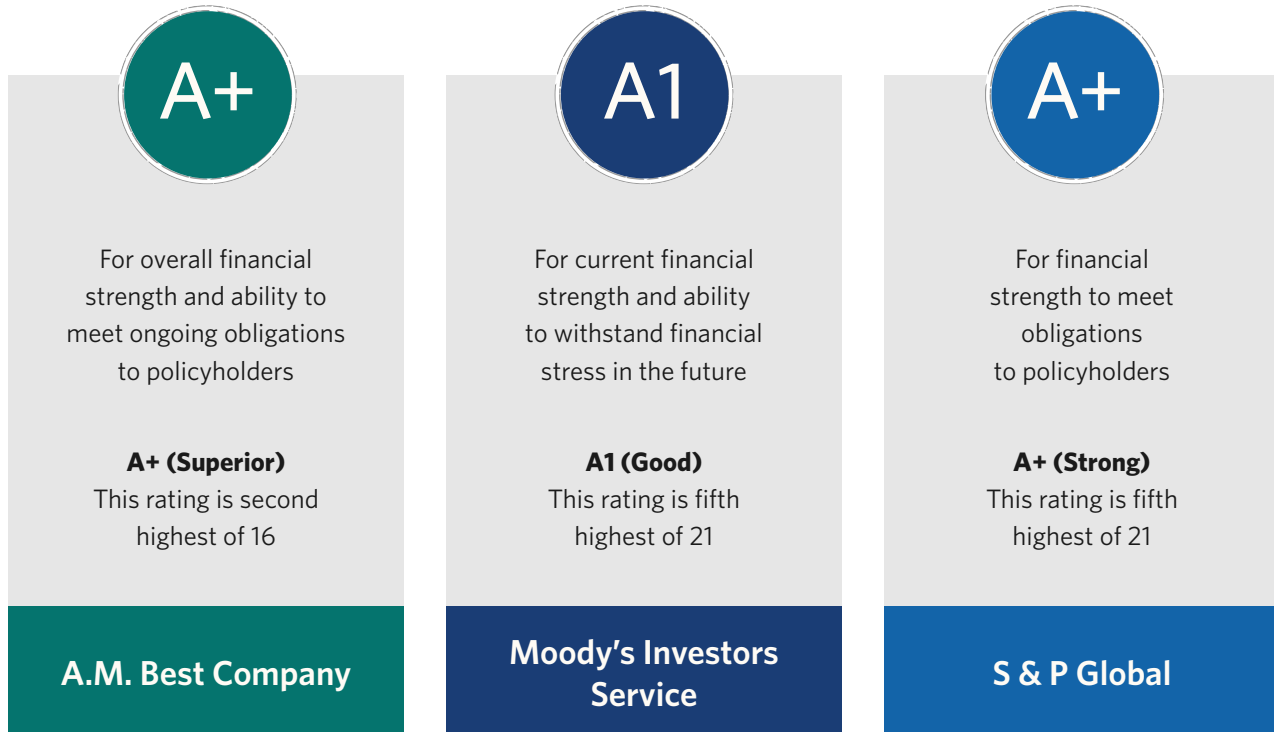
A+

For overall financial strength and ability to meet ongoing obligations to policyholders

**A+ (Superior)**
This rating is second highest of 16

A.M. Best Company

A1

For current financial strength and ability to withstand financial stress in the future

**A1 (Good)**
This rating is fifth highest of 21

Moody's Investors Service

A+

For financial strength to meet obligations to policyholders

**A+ (Strong)**
This rating is fifth highest of 21

S & P Global